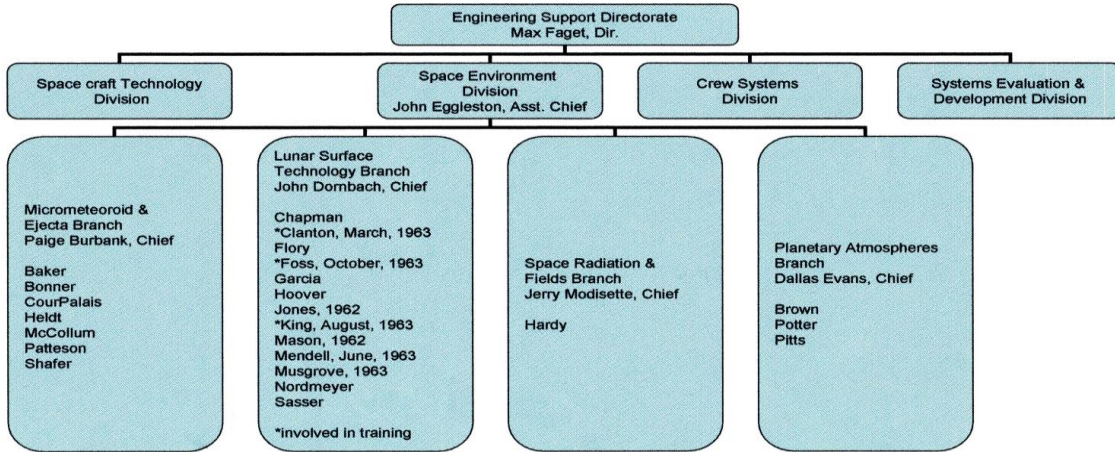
Engineering Support Directorate
Max Faget, Dir.

Space craft Technology Division

Space Environment Division
John Eggleston, Asst. Chief

Crew Systems Division

Systems Evaluation & Development Division

Micrometeoroid & Ejecta Branch
Paige Burbank, Chief

Baker
Bonner
CourPalais
Heldt
McCollum
Patteson
Shafer

Lunar Surface Technology Branch
John Dornbach, Chief

Chapman
*Clanton, March, 1963
Flory
*Foss, October, 1963
Garcia
Hoover
Jones, 1962
*King, August, 1963
Mason, 1962
Mendell, June, 1963
Musgrove, 1963
Nordmeyer
Sasser

*involved in training

Space Radiation & Fields Branch
Jerry Modisette, Chief

Hardy

Planetary Atmospheres Branch
Dallas Evans, Chief

Brown
Potter
Pitts